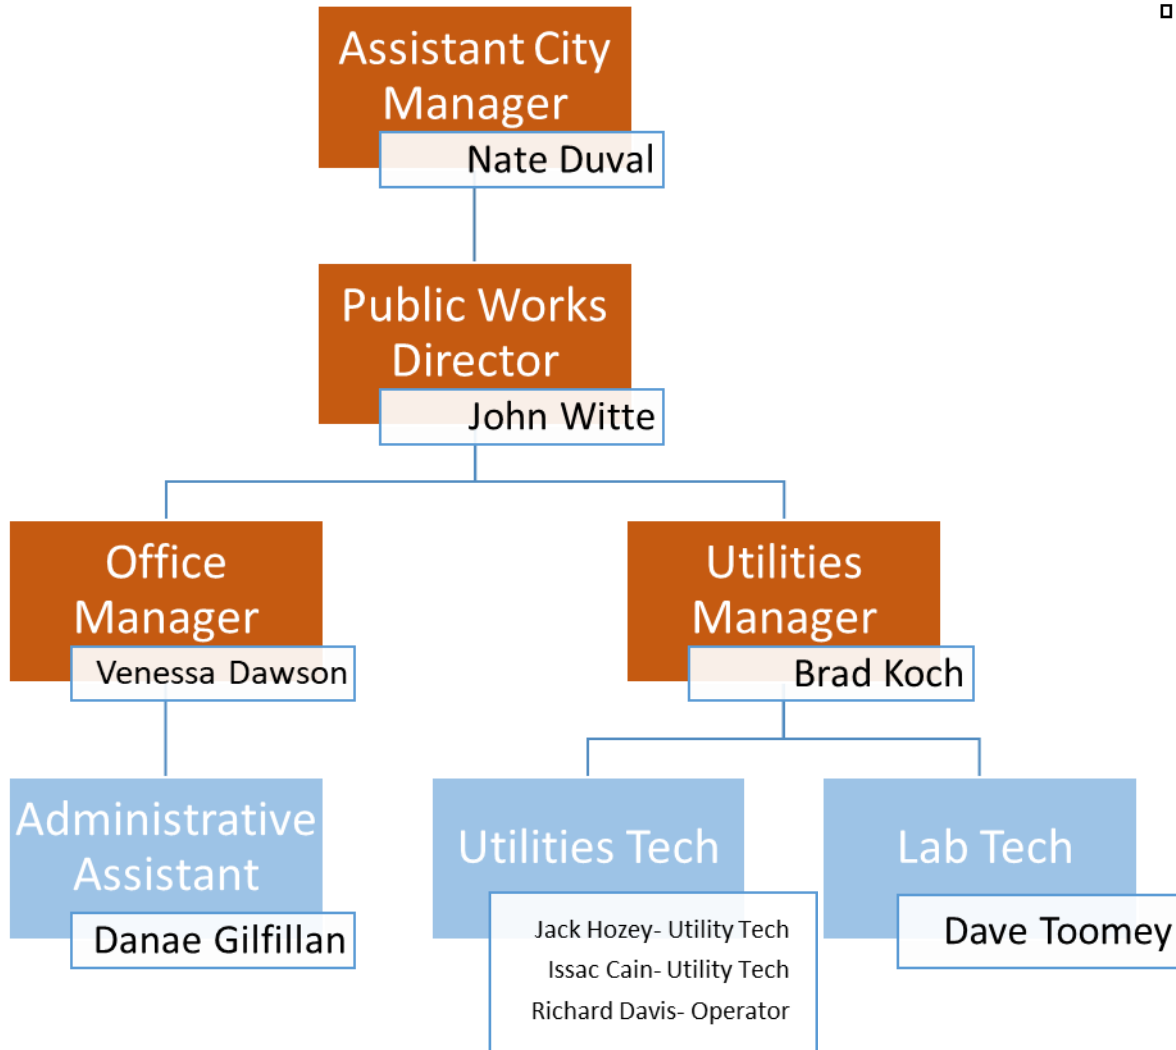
Assistant City Manager
Nate Duval

Public Works Director
John Witte

Office Manager
Venessa Dawson

Utilities Manager
Brad Koch

Administrative Assistant
Danae Gilfillan

Utilities Tech
Jack Hozey- Utility Tech
Issac Cain- Utility Tech
Richard Davis- Operator

Lab Tech
Dave Toomey